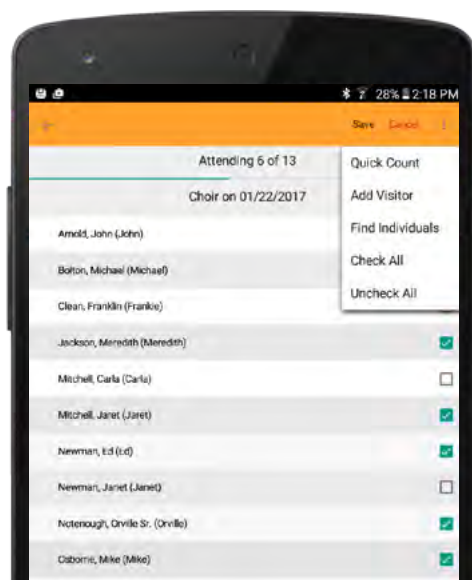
28% 2:18 PM

Save Cancel

Attending 6 of 13

Choir on 01/22/2017

Quick Count

Add Visitor

Find Individuals

Check All

Uncheck All

Arnold, John (John)

Bolton, Michael (Michael)

Clean, Franklin (Frankie)

Jackson, Meredith (Meredith)

Mitchell, Carla (Carla)

Mitchell, Janet (Janet)

Newman, Ed (Ed)

Newman, Janet (Janet)

Notenough, Orville Sr. (Orville)

Osborne, Mike (Mike)